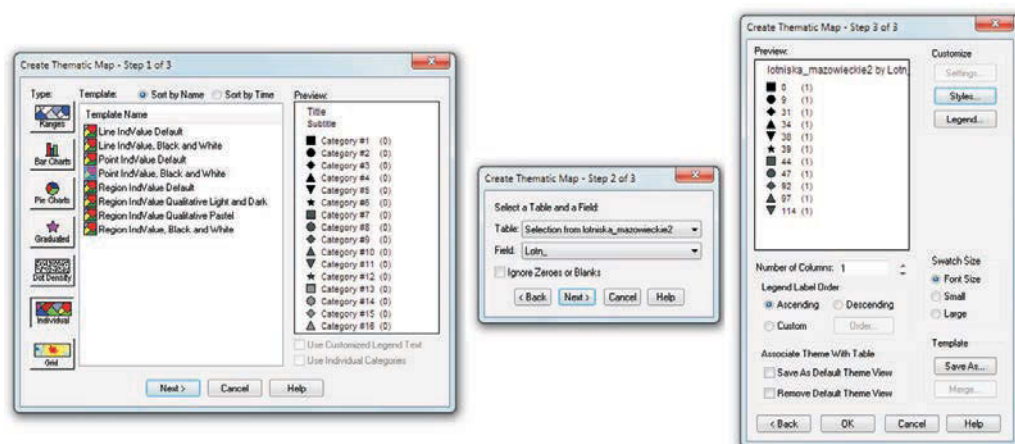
Create Thematic Map - Step 1 of 3

Type: Template: Sort by Name Sort by Time Preview:

Ranges
Bar Charts
Pie Charts
Graduated
Dot Density
Individual
Grid

Template Name
Line IndValue Default
Line IndValue, Black and White
Point IndValue Default
Point IndValue, Black and White
Region IndValue Default
Region IndValue Qualitative Light and Dark
Region IndValue Qualitative Pastel
Region IndValue, Black and White

Title
Subtitle
Category #1 (0)
Category #2 (0)
Category #3 (0)
Category #4 (0)
Category #5 (0)
Category #6 (0)
Category #7 (0)
Category #8 (0)
Category #9 (0)
Category #10 (0)
Category #11 (0)
Category #12 (0)
Category #13 (0)
Category #14 (0)
Category #15 (0)
Category #16 (0)

Use Customized Legend Text
Use Individual Categories

Next > Cancel Help

Create Thematic Map - Step 2 of 3

Select a Table and a Field:
Table: Selection from lotniska_mazowieckie2
Field: Lotn_
Ignore Zeroes or Blanks
< Back Next > Cancel Help

Create Thematic Map - Step 3 of 3

Preview:
lotniska_mazowieckie2 by Lotn_
0 (1)
9 (1)
31 (1)
34 (1)
38 (1)
39 (1)
44 (1)
47 (1)
92 (1)
97 (1)
114 (1)

Customize
Settings...
Styles...
Legend...

Number of Columns: 1
Legend Label Order
Ascending Descending
Custom Order...

Swatch Size
Font Size
Small
Large

Associate Theme With Table
Save As Default Theme View
Remove Default Theme View

Template
Save As...
Merge...

< Back OK Cancel Help